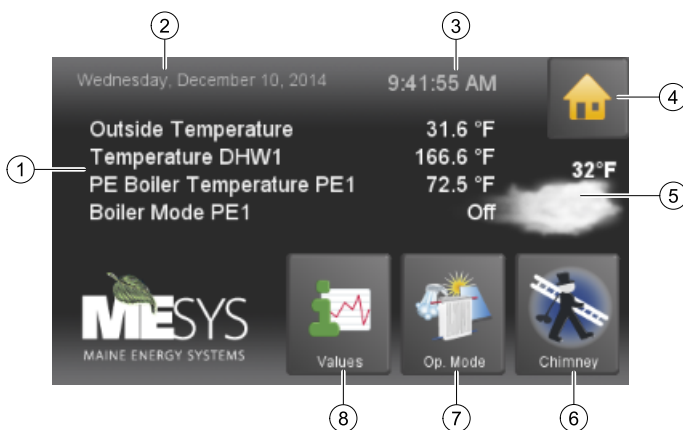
2
3
Wednesday, December 10, 2014
9:41:55 AM
4
1
Outside Temperature 31.6 °F
Temperature DHW1 166.6 °F
PE Boiler Temperature PE1 72.5 °F
Boiler Mode PE1 Off
32°F
5
MESYS
MAINE ENERGY SYSTEMS
Values
Op. Mode
Chimney
8
7
6